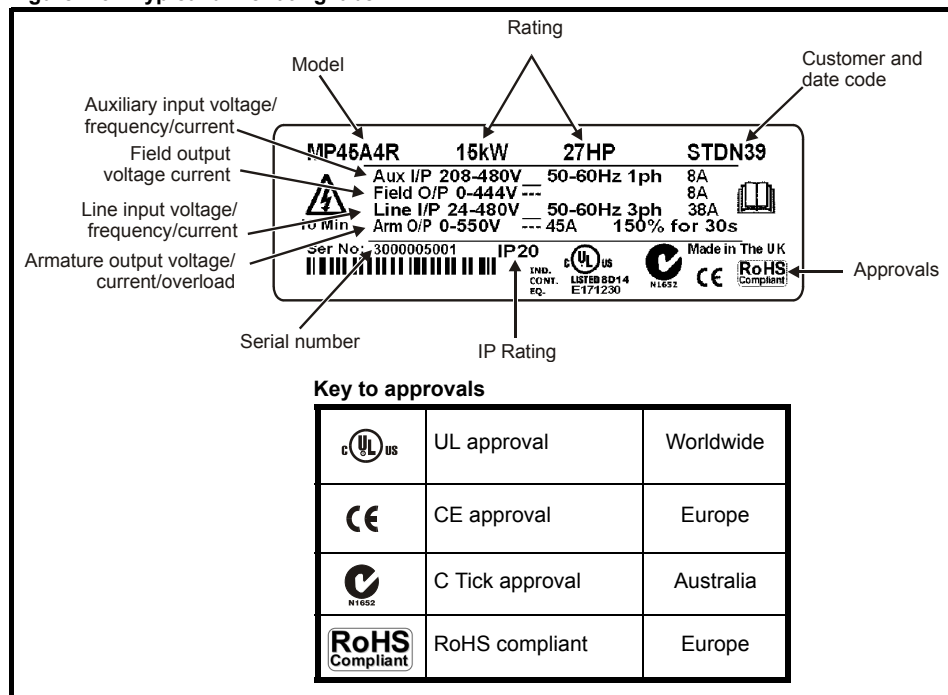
Rating

Model

Customer and date code

Auxiliary input voltage/ frequency/current

Field output voltage current

Line input voltage/ frequency/current

Armature output voltage/ current/overload

MP45A4R 15kW 27HP STDN39

Aux I/P 208-480V 50-60Hz 1ph 8A

Field O/P 0-444V --- 8A

Line I/P 24-480V 50-60Hz 3ph 38A

10 Min Arm O/P 0-550V --- 45A 150% for 30s

Ser No: 3000005001 IP20 c UL us IND. CONT. EQ. LISTED 8D14 E171230 N1652 Made in The UK CE RoHS Compliant

Approvals

Serial number

IP Rating

Key to approvals

| | | |
|---|---|---|
| c UL us | UL approval | Worldwide |
| CE | CE approval | Europe |
| N1652 | C Tick approval | Australia |
| RoHS Compliant | RoHS compliant | Europe |